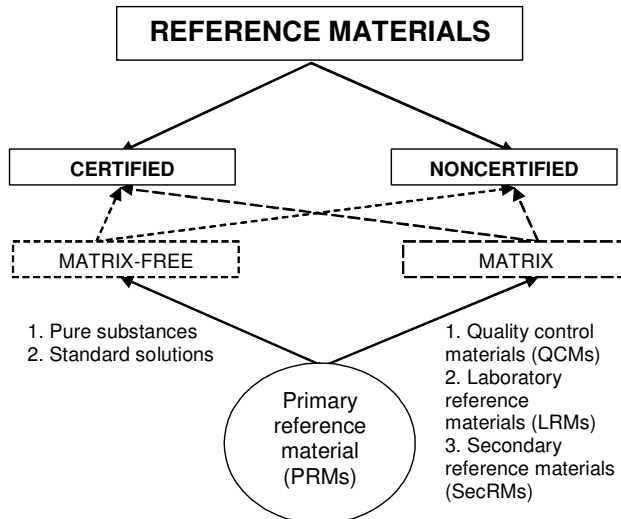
REFERENCE MATERIALS

CERTIFIED

NONCERTIFIED

MATRIX-FREE

MATRIX

1. Pure substances
2. Standard solutions

1. Quality control materials (QCMs)
2. Laboratory reference materials (LRMs)
3. Secondary reference materials (SecRMs)

Primary reference material (PRMs)